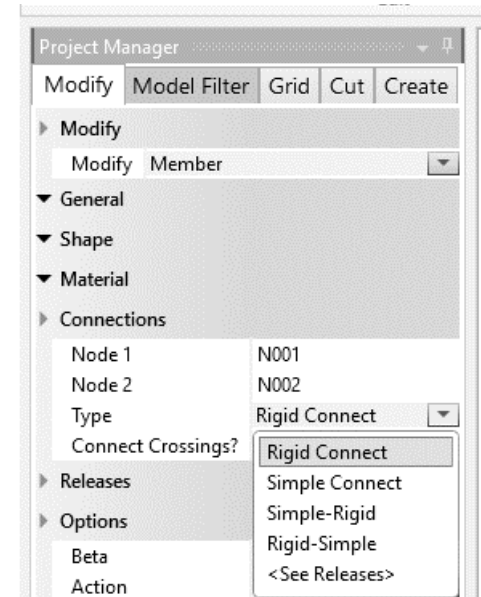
Project Manager

Modify | Model Filter | Grid | Cut | Create

Modify
Modify Member
General
Shape
Material
Connections
Node 1 N001
Node 2 N002
Type Rigid Connect
Connect Crossings?
Rigid Connect
Simple Connect
Simple-Rigid
Rigid-Simple
<See Releases>
Releases
Options
Beta
Action